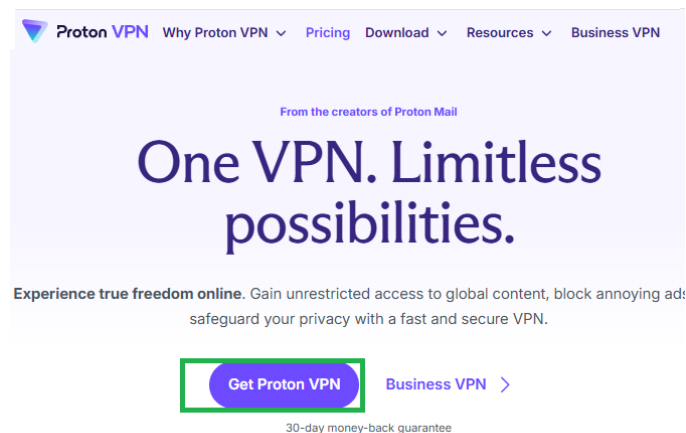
Proton VPN Why Proton VPN Pricing Download Resources Business VPN

From the creators of Proton Mail

One VPN. Limitless possibilities.

Experience true freedom online. Gain unrestricted access to global content, block annoying ads safeguard your privacy with a fast and secure VPN.

Get Proton VPN Business VPN

30-day money-back guarantee